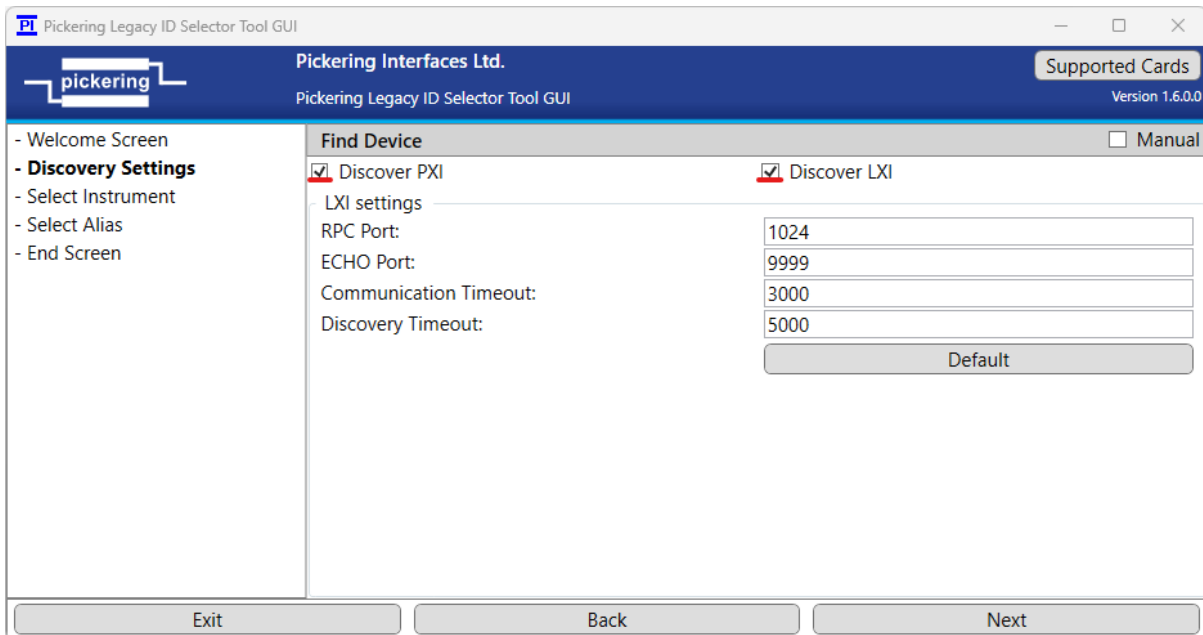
PI Pickering Legacy ID Selector Tool GUI

pickering

Pickering Interfaces Ltd.

Pickering Legacy ID Selector Tool GUI

Supported Cards

Version 1.6.0.0

- Welcome Screen
- **Discovery Settings**
- Select Instrument
- Select Alias
- End Screen

Find Device

Manual

Discover PXI

Discover LXI

LXI settings

RPC Port: 1024

ECHO Port: 9999

Communication Timeout: 3000

Discovery Timeout: 5000

Default

Exit

Back

Next